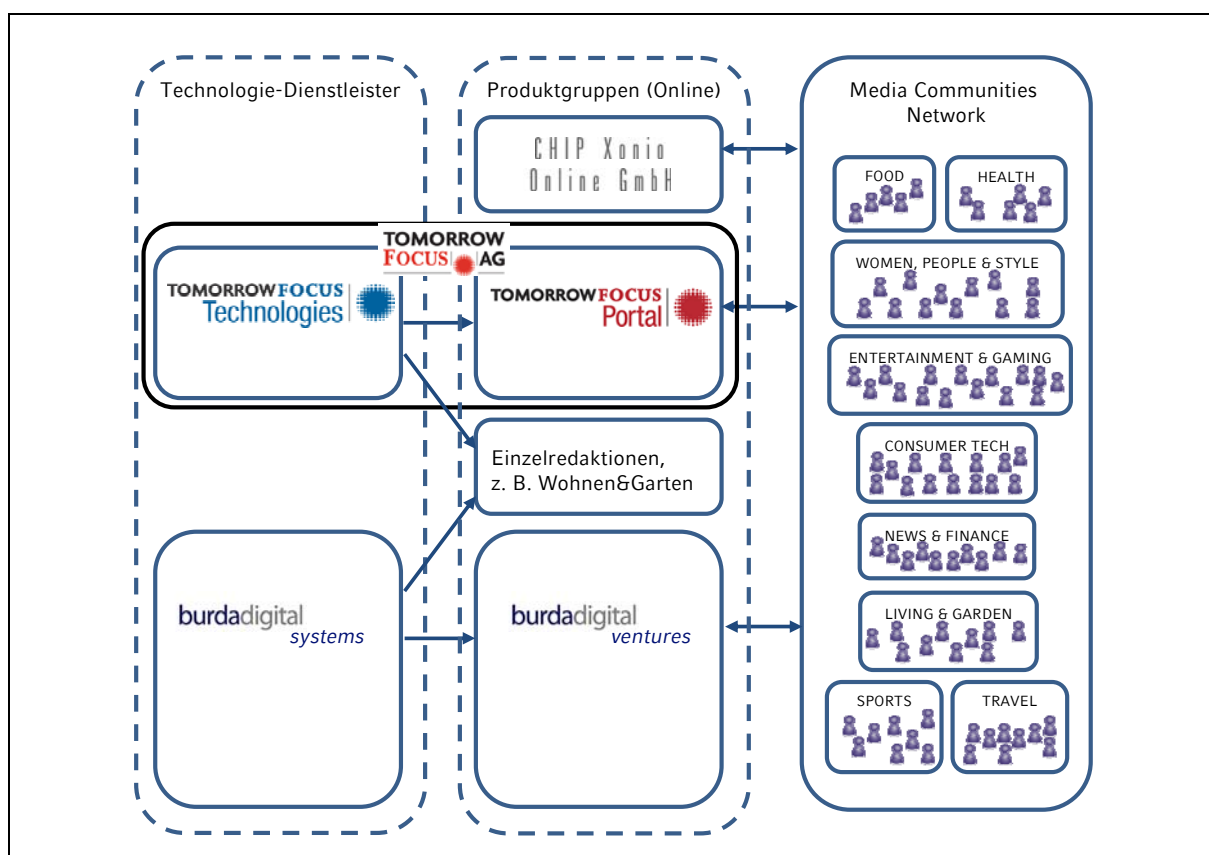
Technologie-Dienstleister

TOMORROW FOCUS Technologies

burdadigital systems

Produktgruppen (Online)

CHIP Xonio Online GmbH

TOMORROW FOCUS AG

TOMORROW FOCUS Portal

Einzelredaktionen, z. B. Wohnen&Garten

burdadigital ventures

Media Communities Network

FOOD

HEALTH

WOMEN, PEOPLE & STYLE

ENTERTAINMENT & GAMING

CONSUMER TECH

NEWS & FINANCE

LIVING & GARDEN

SPORTS

TRAVEL